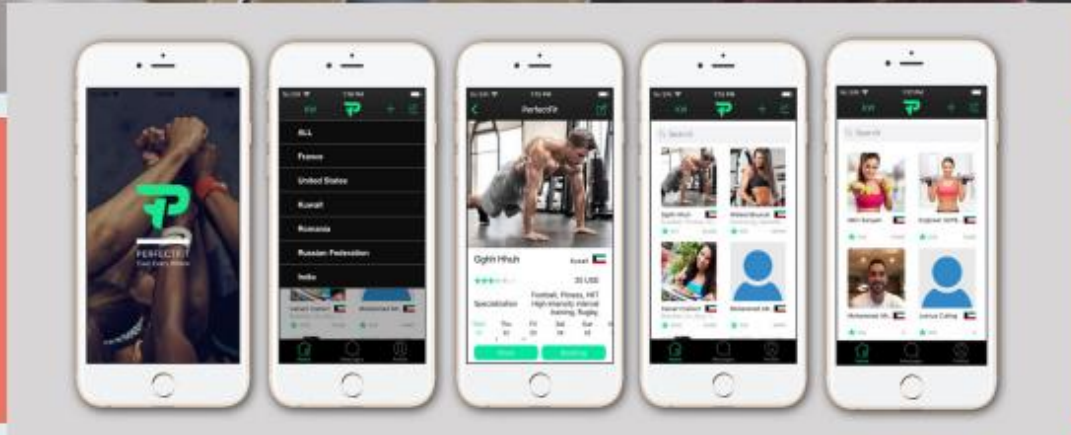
PERFECTFIT

KW

ALL

France

United States

Kuwait

Romania

Russian Federation

India

PerfectFit

Gghh Hhuh

Kuwait

20 USD

Specialization

Football, Fitness, HIIT High intensity interval training, Rugby

KW

Search

Gghh Hhuh

Mohamed Bu

Mohammed Ali

KW

Search

Mohammed Ali